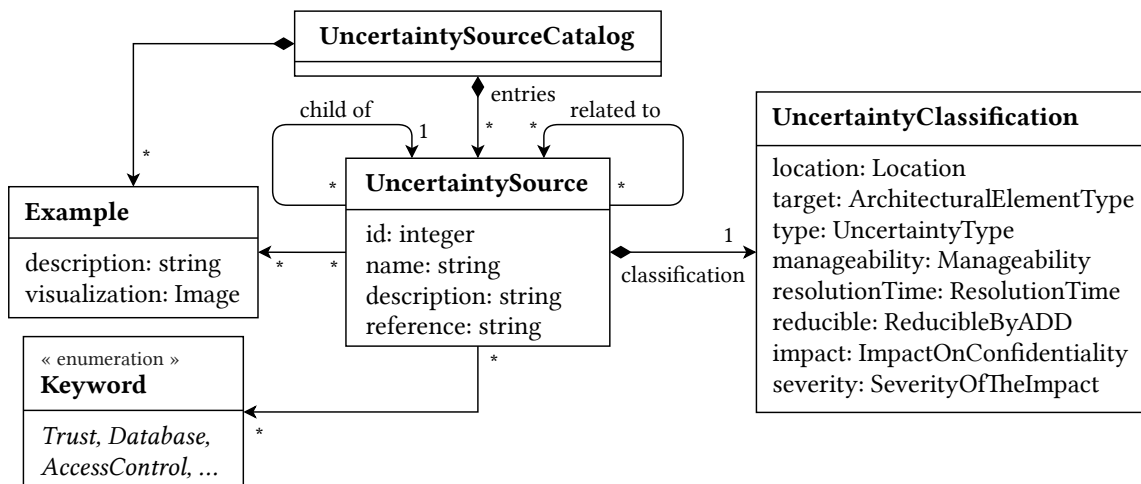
UncertaintySourceCatalog

entries
*

child of
1
*

related to
*
*

UncertaintySource

id: integer
name: string
description: string
reference: string

*

Example

description: string
visualization: Image

*
*

1
classification

UncertaintyClassification

location: Location
target: ArchitecturalElementType
type: UncertaintyType
manageability: Manageability
resolutionTime: ResolutionTime
reducible: ReducibleByADD
impact: ImpactOnConfidentiality
severity: SeverityOfTheImpact

« enumeration »
Keyword

*
*

Trust, Database, AccessControl, ...